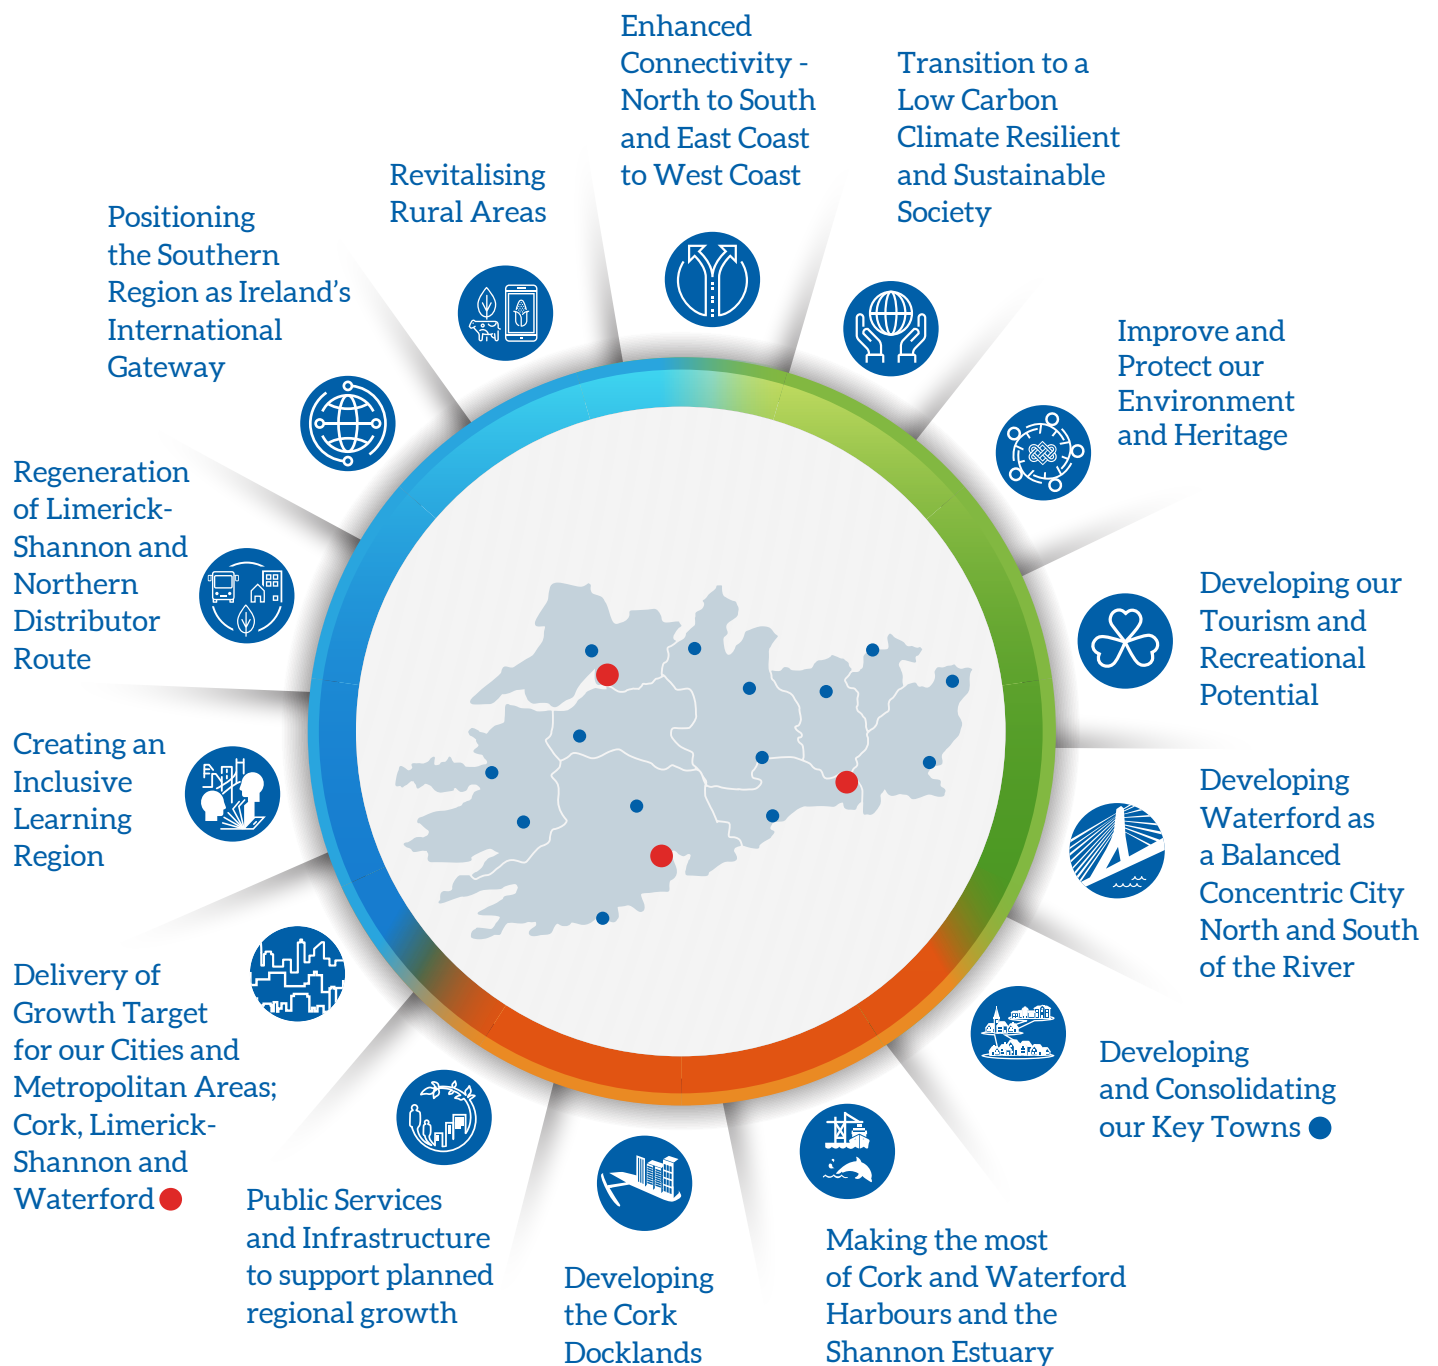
Enhanced Connectivity - North to South and East Coast to West Coast

Transition to a Low Carbon Climate Resilient and Sustainable Society

Revitalising Rural Areas

Positioning the Southern Region as Ireland's International Gateway

Improve and Protect our Environment and Heritage

Regeneration of Limerick-Shannon and Northern Distributor Route

Developing our Tourism and Recreational Potential

Creating an Inclusive Learning Region

Developing Waterford as a Balanced Concentric City North and South of the River

Delivery of Growth Target for our Cities and Metropolitan Areas; Cork, Limerick-Shannon and Waterford

Developing and Consolidating our Key Towns

Public Services and Infrastructure to support planned regional growth

Developing the Cork Docklands

Making the most of Cork and Waterford Harbours and the Shannon Estuary